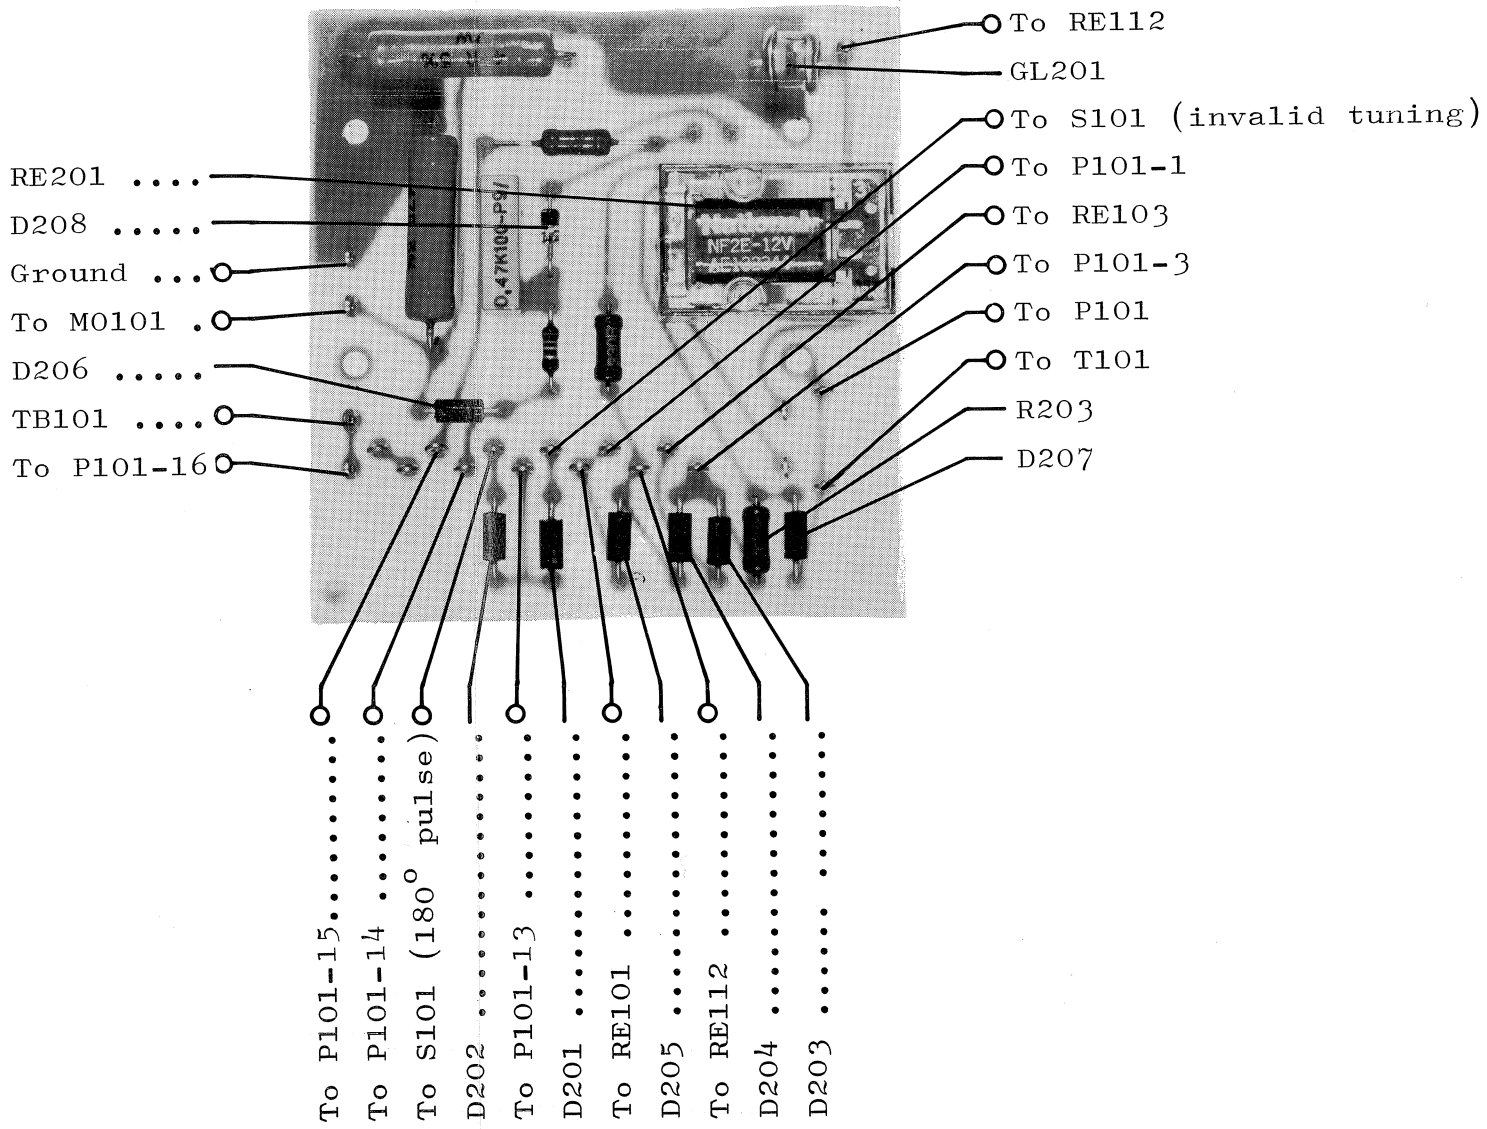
To RE112
GL201
To S101 (invalid tuning)
To P101-1
To RE103
To P101-3
To P101
To T101
R203
D207

RE201 ....
D208 .....
Ground ...
To M0101 .
D206 .....
TB101 ....
To P101-16

NF2E-12V
0,47K100-P9/

To P101-15........
To P101-14 .......
To S101 (180° pulse)
D202 ..........
To P101-13 .......
D201 ..........
To RE101 .......
D205 ..........
To RE112 .......
D204 ..........
D203 ..........